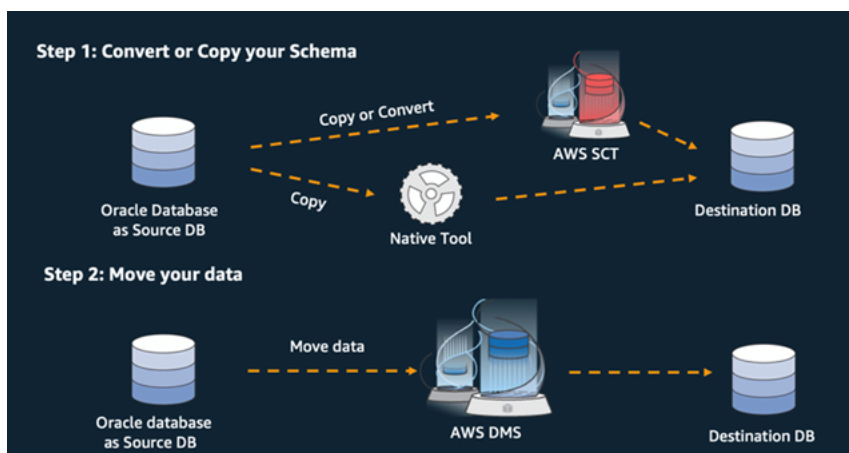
Step 1: Convert or Copy your Schema

Copy or Convert

AWS SCT

Oracle Database as Source DB

Copy

Native Tool

Destination DB

Step 2: Move your data

Move data

Oracle database as Source DB

AWS DMS

Destination DB